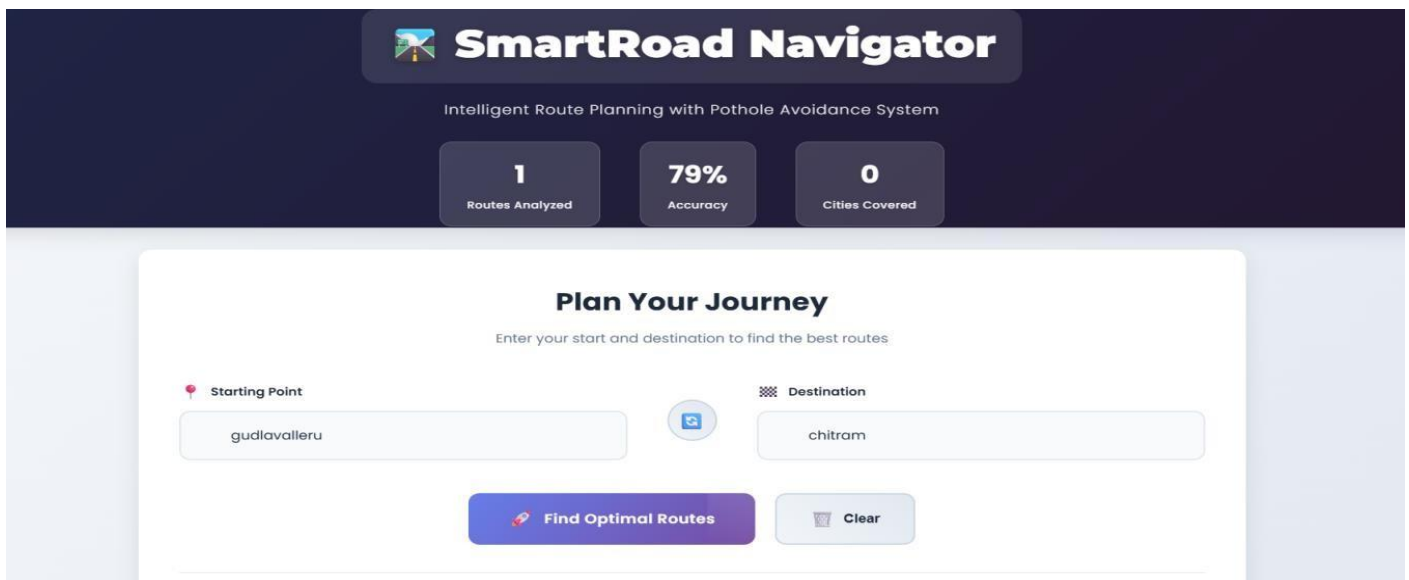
SmartRoad Navigator

Intelligent Route Planning with Pothole Avoidance System

1
Routes Analyzed

79%
Accuracy

0
Cities Covered

Plan Your Journey

Enter your start and destination to find the best routes

Starting Point

gudlavalleru

Destination

chitram

Find Optimal Routes

Clear